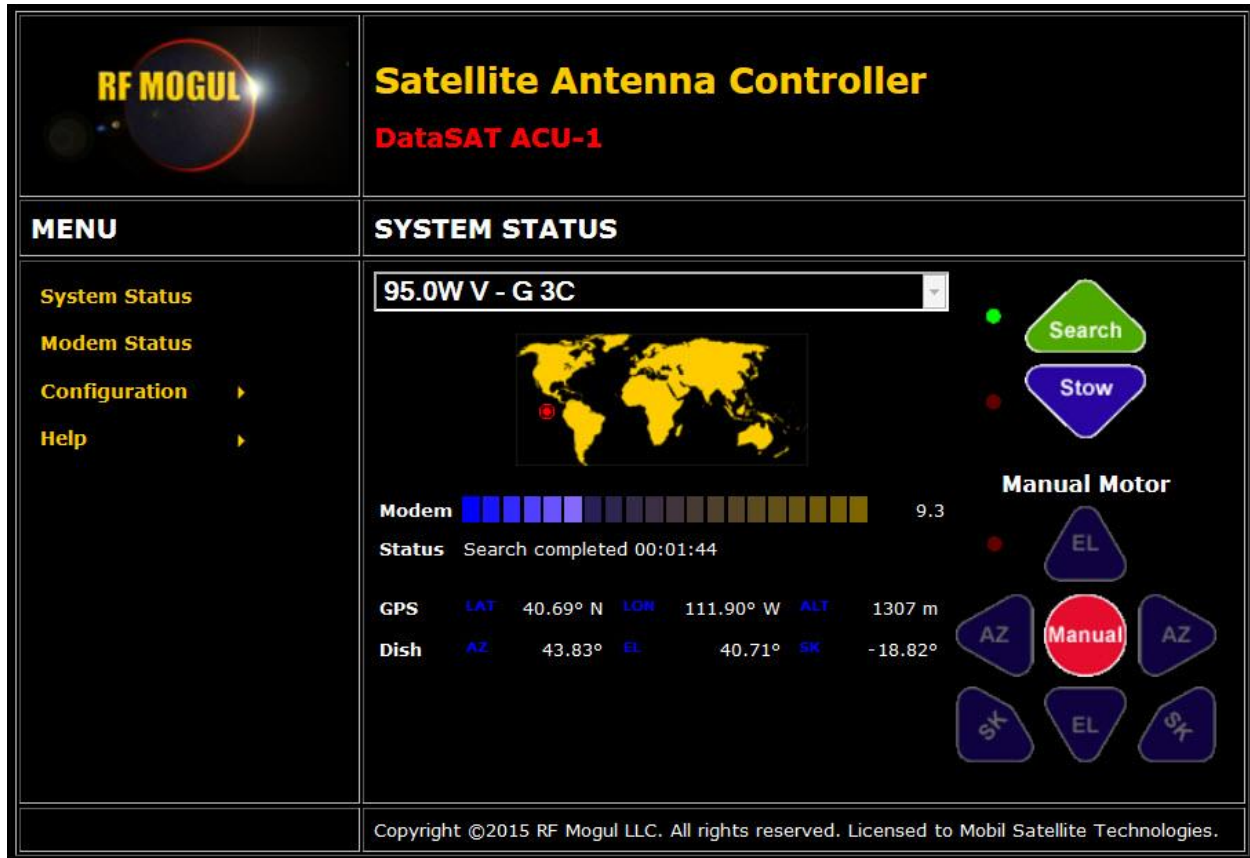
RF MOGUL

Satellite Antenna Controller

DataSAT ACU-1

MENU

SYSTEM STATUS

System Status

Modem Status

Configuration

Help

95.0W V - G 3C

Search

Stow

Manual Motor

Modem 9.3

Status Search completed 00:01:44

GPS LAT 40.69° N LON 111.90° W ALT 1307 m

Dish AZ 43.83° EL 40.71° SK -18.82°

EL

AZ

Manual

AZ

SK

EL

SK

Copyright ©2015 RF Mogul LLC. All rights reserved. Licensed to Mobil Satellite Technologies.